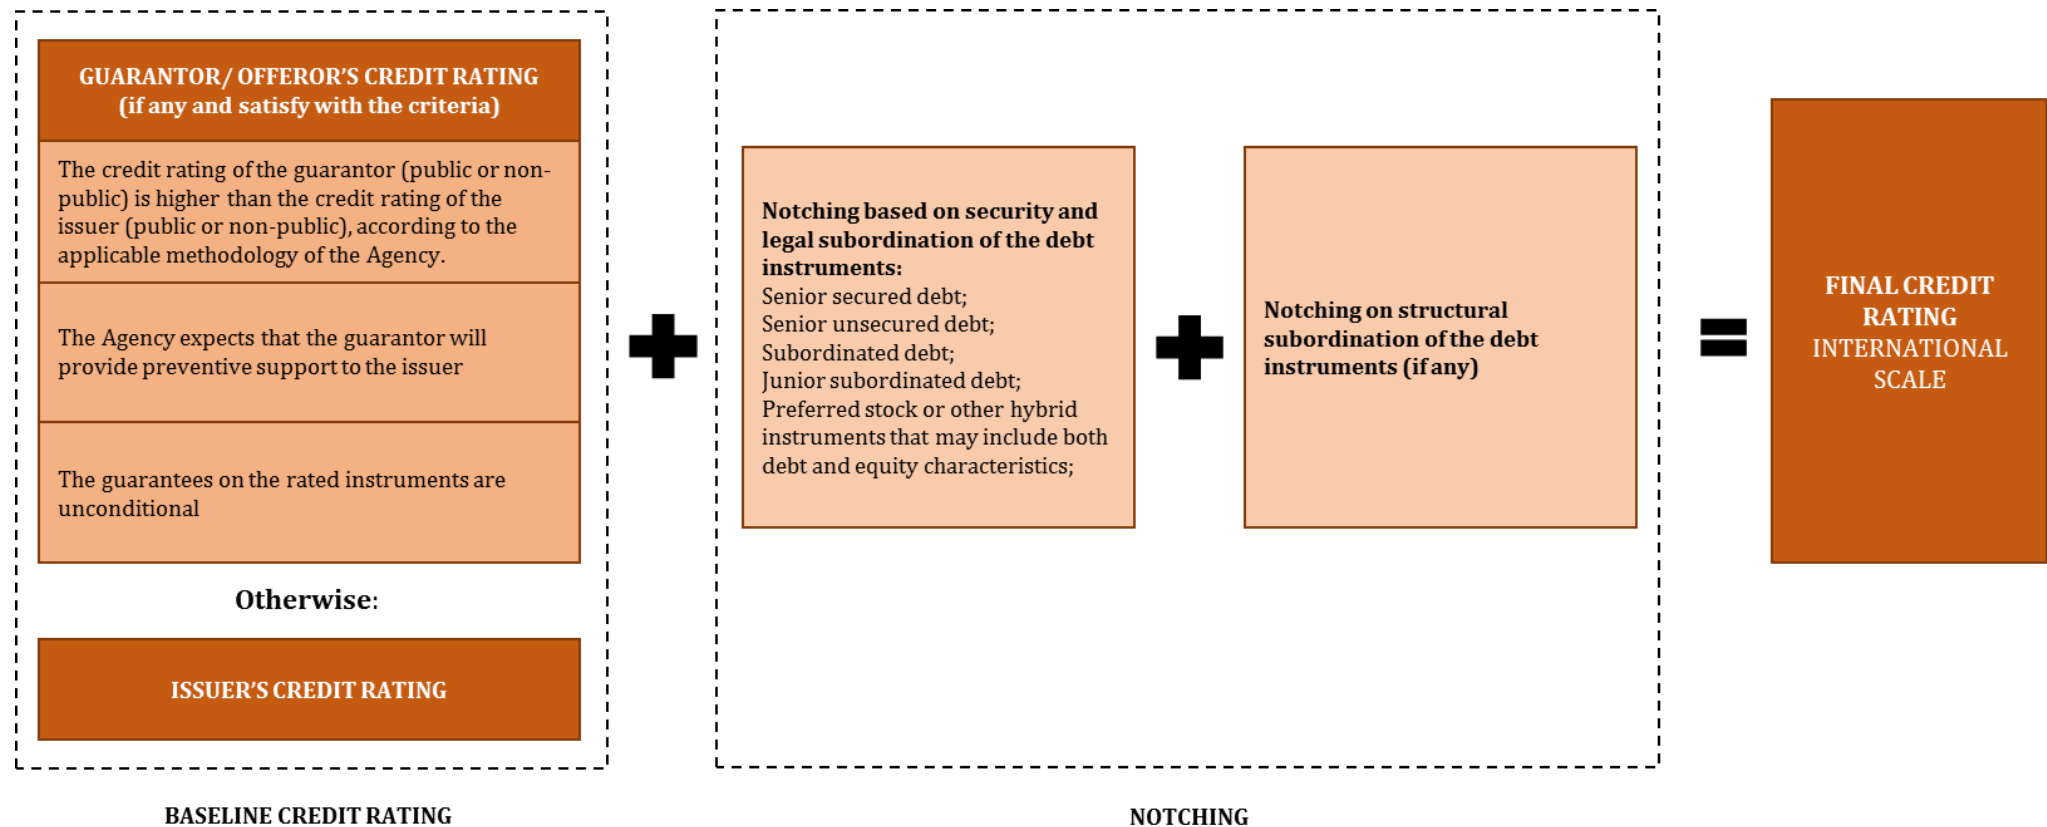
GUARANTOR/ OFFEROR'S CREDIT RATING
(if any and satisfy with the criteria)

The credit rating of the guarantor (public or non-public) is higher than the credit rating of the issuer (public or non-public), according to the applicable methodology of the Agency.

The Agency expects that the guarantor will provide preventive support to the issuer

The guarantees on the rated instruments are unconditional

Otherwise:

ISSUER'S CREDIT RATING

BASELINE CREDIT RATING

Notching based on security and legal subordination of the debt instruments:
Senior secured debt;
Senior unsecured debt;
Subordinated debt;
Junior subordinated debt;
Preferred stock or other hybrid instruments that may include both debt and equity characteristics;

Notching on structural subordination of the debt instruments (if any)

NOTCHING

FINAL CREDIT RATING
INTERNATIONAL SCALE